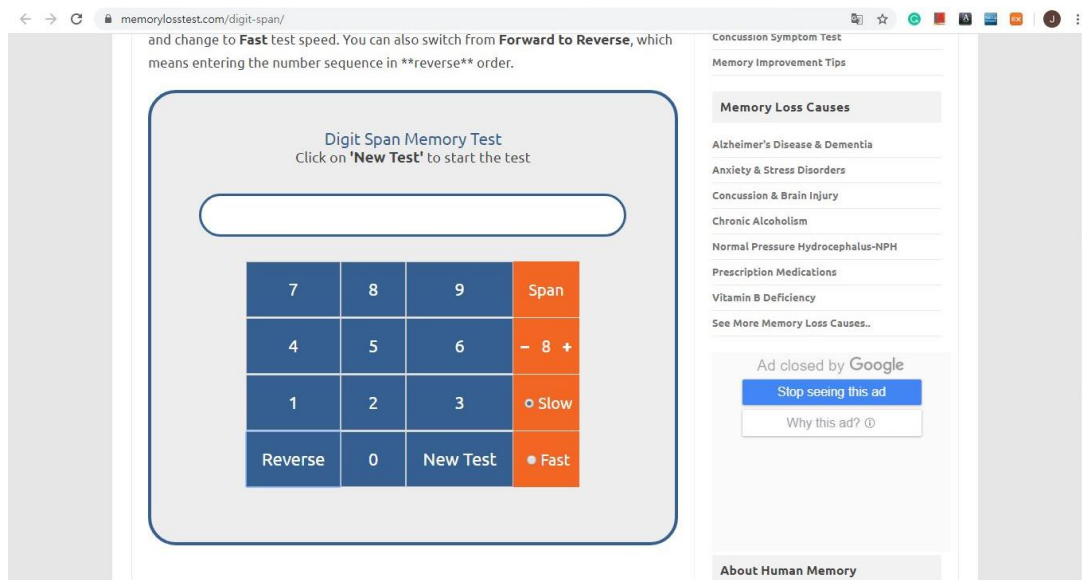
memorylosstest.com/digit-span/

and change to **Fast** test speed. You can also switch from **Forward to Reverse**, which means entering the number sequence in **reverse** order.

Digit Span Memory Test
Click on **'New Test'** to start the test

| 7 | 8 | 9 | Span |
|---|---|---|---|
| 4 | 5 | 6 | − 8 + |
| 1 | 2 | 3 | Slow |
| Reverse | 0 | New Test | Fast |

Concussion Symptom Test
Memory Improvement Tips

Memory Loss Causes
Alzheimer's Disease & Dementia
Anxiety & Stress Disorders
Concussion & Brain Injury
Chronic Alcoholism
Normal Pressure Hydrocephalus-NPH
Prescription Medications
Vitamin B Deficiency
See More Memory Loss Causes..

Ad closed by Google
Stop seeing this ad
Why this ad? ⓘ

About Human Memory